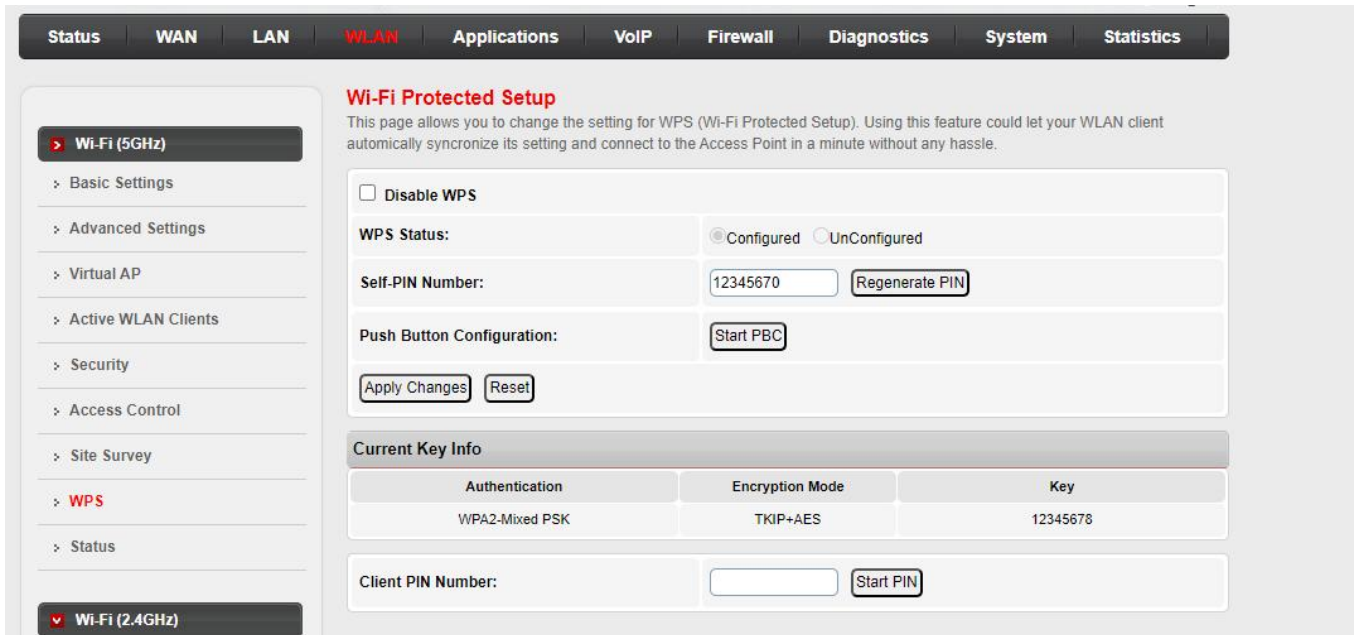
Status WAN LAN WLAN Applications VoIP Firewall Diagnostics System Statistics

Wi-Fi (5GHz)
Basic Settings
Advanced Settings
Virtual AP
Active WLAN Clients
Security
Access Control
Site Survey
WPS
Status
Wi-Fi (2.4GHz)

Wi-Fi Protected Setup

This page allows you to change the setting for WPS (Wi-Fi Protected Setup). Using this feature could let your WLAN client automically syncronize its setting and connect to the Access Point in a minute without any hassle.

Disable WPS

WPS Status: Configured UnConfigured

Self-PIN Number: 12345670 Regenerate PIN

Push Button Configuration: Start PBC

Apply Changes Reset

Current Key Info

| Authentication | Encryption Mode | Key |
|---|---|---|
| WPA2-Mixed PSK | TKIP+AES | 12345678 |

Client PIN Number: Start PIN